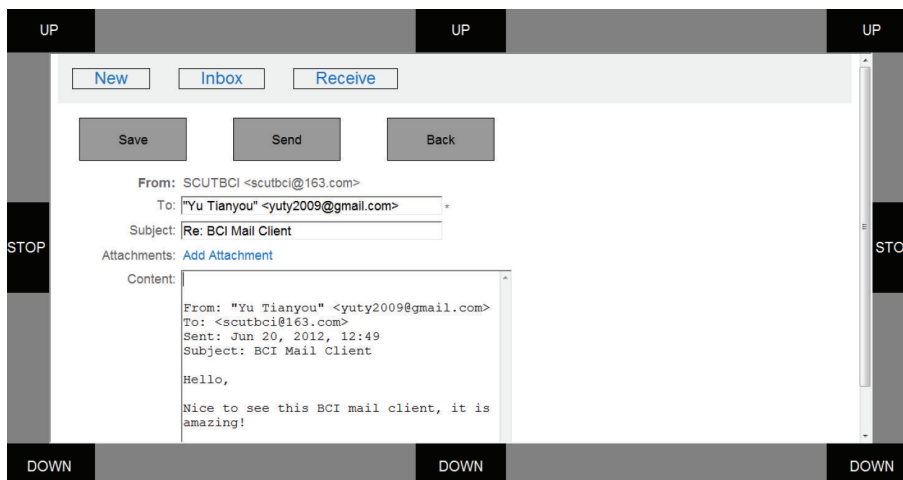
UP UP UP

New Inbox Receive

Save Send Back

From: SCUTBCI <scutbci@163.com>

To: "Yu Tianyou" <yuty2009@gmail.com> *

Subject: Re: BCI Mail Client

Attachments: Add Attachment

Content:

From: "Yu Tianyou" <yuty2009@gmail.com>
To: <scutbci@163.com>
Sent: Jun 20, 2012, 12:49
Subject: BCI Mail Client

Hello,

Nice to see this BCI mail client, it is amazing!

STOP STO

DOWN DOWN DOWN